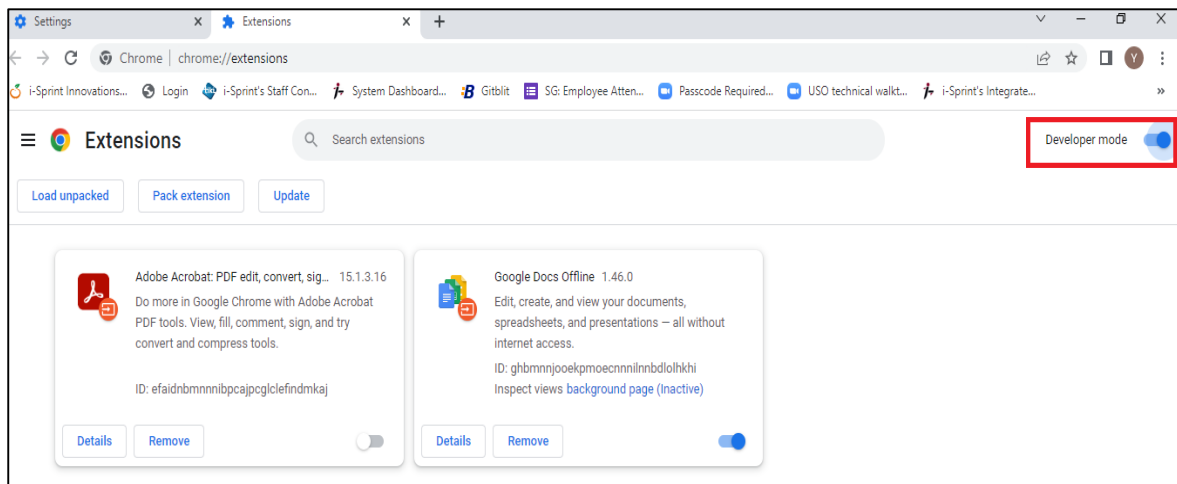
Settings × Extensions × +

Chrome | chrome://extensions

Y

i-Sprint Innovations... Login i-Sprint's Staff Con... System Dashboard... Gitblit SG: Employee Atten... Passcode Required... USO technical walkt... i-Sprint's Integrate... »

Extensions

Search extensions

Developer mode

Load unpacked Pack extension Update

Adobe Acrobat: PDF edit, convert, sig... 15.1.3.16
Do more in Google Chrome with Adobe Acrobat PDF tools. View, fill, comment, sign, and try convert and compress tools.

ID: efaidnbmnnnibpcajpcglclefindmkaj

Details Remove

Google Docs Offline 1.46.0
Edit, create, and view your documents, spreadsheets, and presentations — all without internet access.

ID: ghbmnnjooekpmoecnnnilnnbdlolhkhi
Inspect views background page (Inactive)

Details Remove